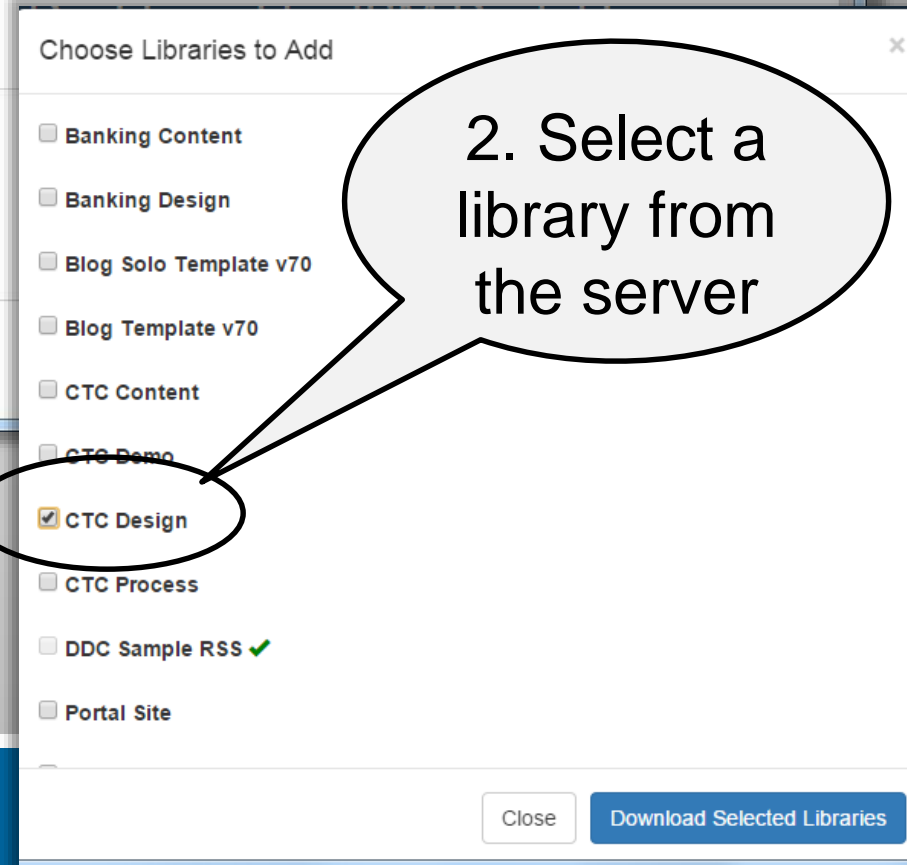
Choose Libraries to Add

×

Banking Content

Banking Design

Blog Solo Template v70

Blog Template v70

CTC Content

CTC Demo

CTC Design

CTC Process

DDC Sample RSS ✔

Portal Site

2. Select a library from the server

Close

Download Selected Libraries